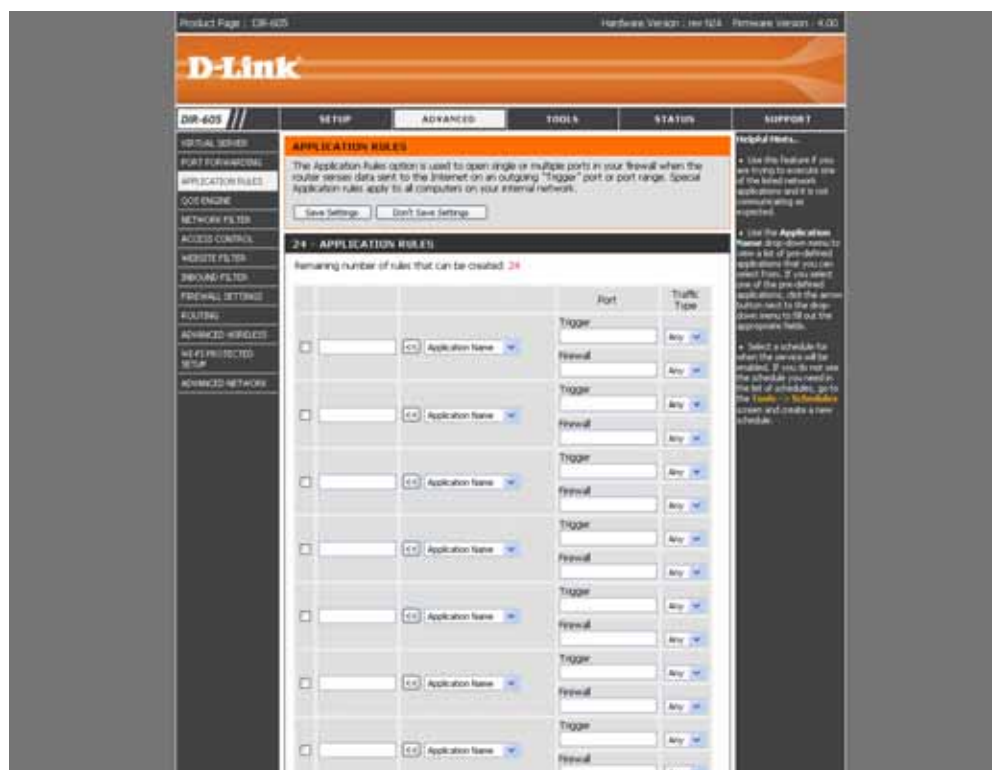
Product Page : DIR-605

Hardware Version : rev N/A Firmware Version : 4.00

D-Link

DIR-605

SETUP

ADVANCED

TOOLS

STATUS

SUPPORT

VIRTUAL SERVER

PORT FORWARDING

APPLICATION RULES

QOS ENGINE

NETWORK FILTER

ACCESS CONTROL

WEBSITE FILTER

INBOUND FILTER

FIREWALL SETTINGS

ROUTING

ADVANCED WIRELESS

WI-FI PROTECTED SETUP

ADVANCED NETWORK

APPLICATION RULES

The Application Rules option is used to open single or multiple ports in your firewall when the router senses data sent to the Internet on an outgoing "Trigger" port or port range. Special Application rules apply to all computers on your internal network.

Save Settings

Don't Save Settings

24 - APPLICATION RULES

Remaining number of rules that can be created: 24

| | | | Port | Traffic Type |
|---|---|---|---|---|
| ☐ | | << Application Name | Trigger | Any |
| | | | Firewall | Any |
| ☐ | | << Application Name | Trigger | Any |
| | | | Firewall | Any |
| ☐ | | << Application Name | Trigger | Any |
| | | | Firewall | Any |
| ☐ | | << Application Name | Trigger | Any |
| | | | Firewall | Any |
| ☐ | | << Application Name | Trigger | Any |
| | | | Firewall | Any |
| ☐ | | << Application Name | Trigger | Any |
| | | | Firewall | Any |
| ☐ | | << Application Name | Trigger | Any |
| | | | Firewall | |

Helpful Hints...

• Use this feature if you are trying to execute one of the listed network applications and it is not communicating as expected.

• Use the Application Name drop-down menu to view a list of pre-defined applications that you can select from. If you select one of the pre-defined applications, click the arrow button next to the drop-down menu to fill out the appropriate fields.

• Select a schedule for when the service will be enabled. If you do not see the schedule you need in the list of schedules, go to the Tools -> Schedules screen and create a new schedule.